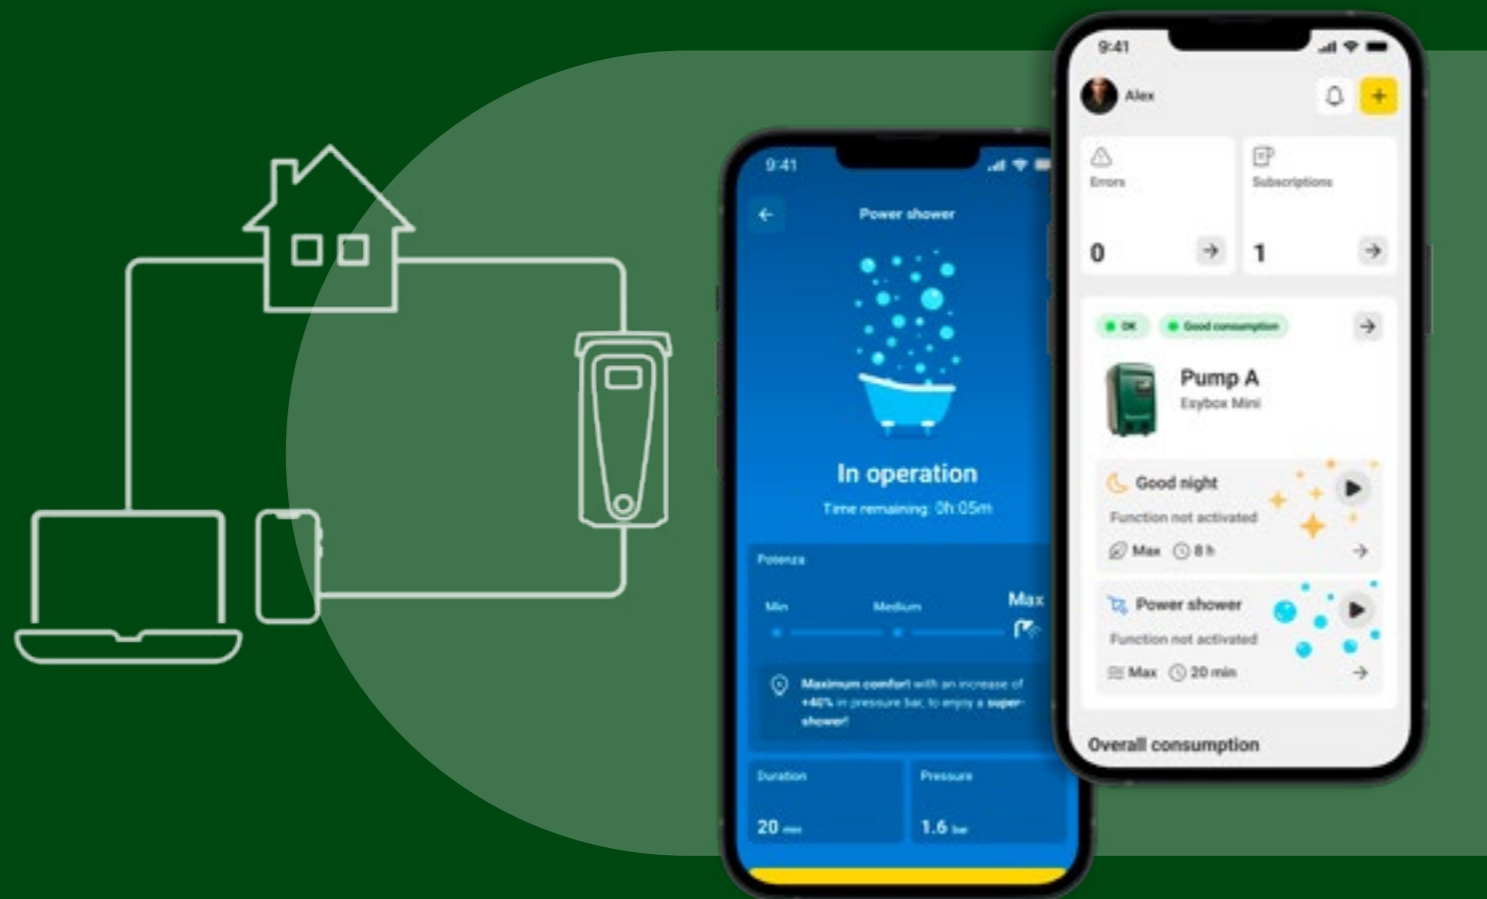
9:41

Power shower

In operation

Time remaining: 0h 05m

Potenza

Min Medium Max

Maximum comfort with an increase of +40% in pressure bar, to enjoy a super-shower!

Duration

20 min

Pressure

1.6 bar

9:41

Alex

+

Errors

0

Subscriptions

1

OK

Good consumption

Pump A

Esybox Mini

Good night

Function not activated

Max 8 h

Power shower

Function not activated

Max 20 min

Overall consumption